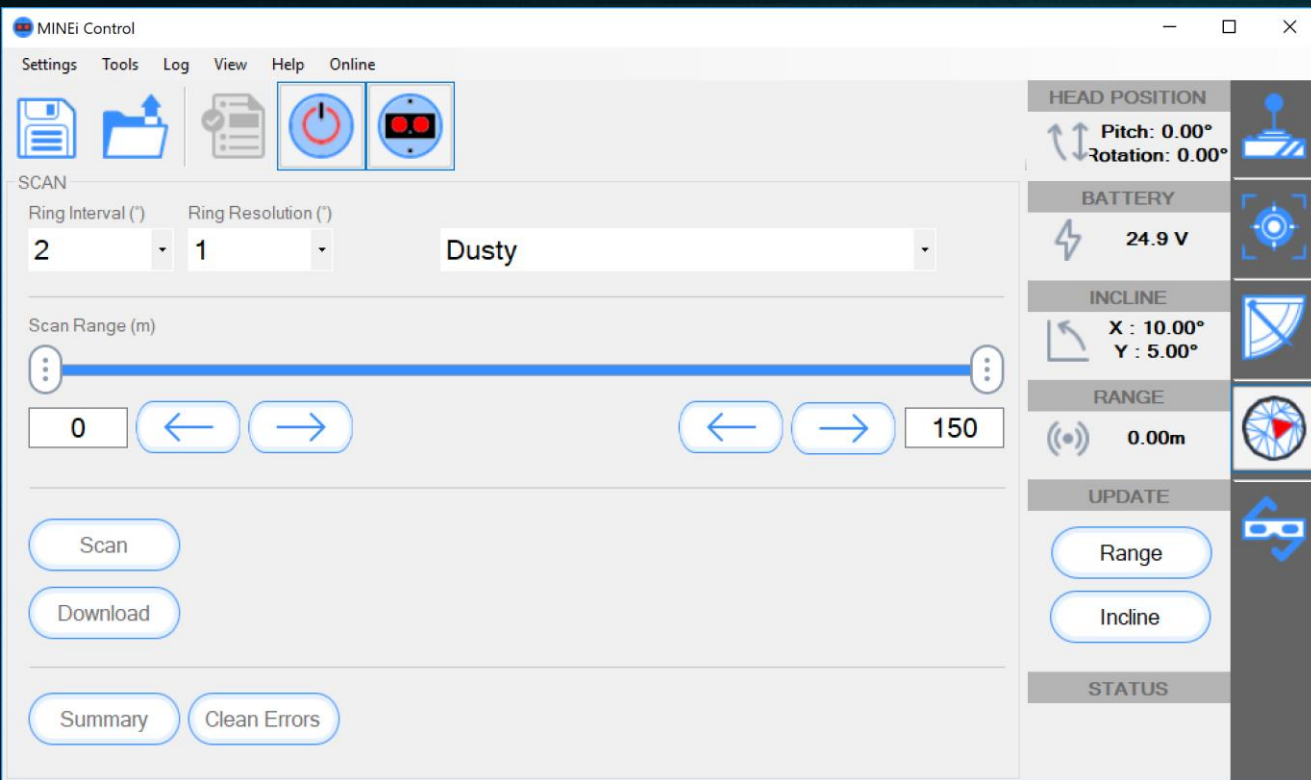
MINEi Control

Settings Tools Log View Help Online

SCAN

Ring Interval (°)
2

Ring Resolution (°)
1

Dusty

Scan Range (m)

0

150

Scan

Download

Summary

Clean Errors

HEAD POSITION
Pitch: 0.00°
Rotation: 0.00°

BATTERY
24.9 V

INCLINE
X : 10.00°
Y : 5.00°

RANGE
0.00m

UPDATE
Range
Incline

STATUS